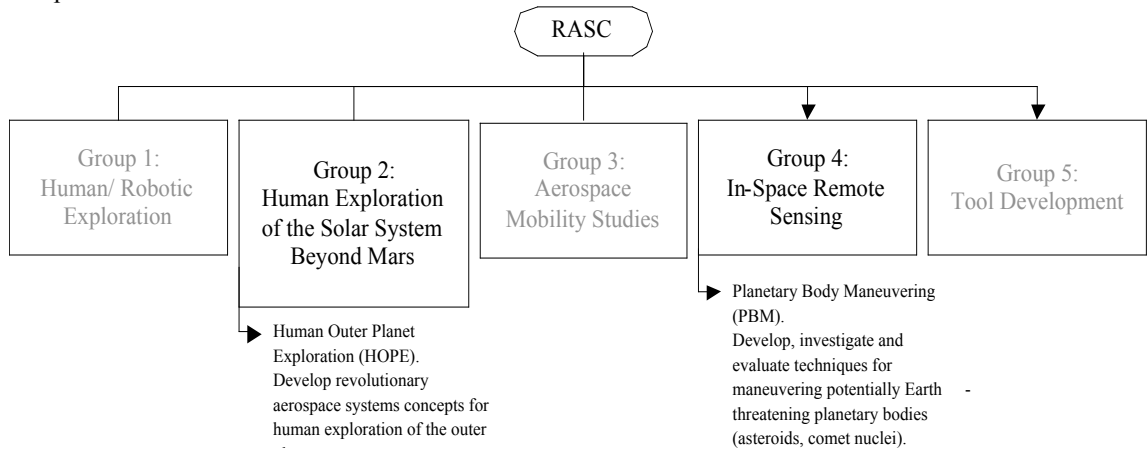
RASC

Group 1: Human/ Robotic Exploration

Group 2: Human Exploration of the Solar System Beyond Mars

Human Outer Planet Exploration (HOPE). Develop revolutionary aerospace systems concepts for human exploration of the outer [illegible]

Group 3: Aerospace Mobility Studies

Group 4: In-Space Remote Sensing

Planetary Body Maneuvering (PBM). Develop, investigate and evaluate techniques for maneuvering potentially Earth - threatening planetary bodies (asteroids, comet nuclei).

Group 5: Tool Development